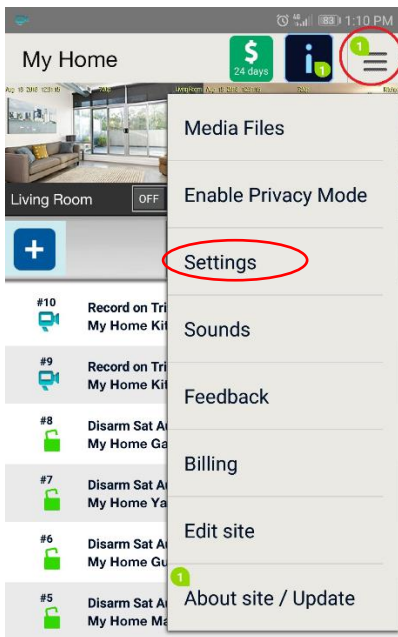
83 1:10 PM

My Home

$ 24 days

i 1

1

Living Room OFF

+

#10 Record on Tri
My Home Kit

#9 Record on Tri
My Home Kit

#8 Disarm Sat A
My Home Ga

#7 Disarm Sat A
My Home Ya

#6 Disarm Sat A
My Home Gu

#5 Disarm Sat A
My Home Ma

Media Files

Enable Privacy Mode

Settings

Sounds

Feedback

Billing

Edit site

1

About site / Update